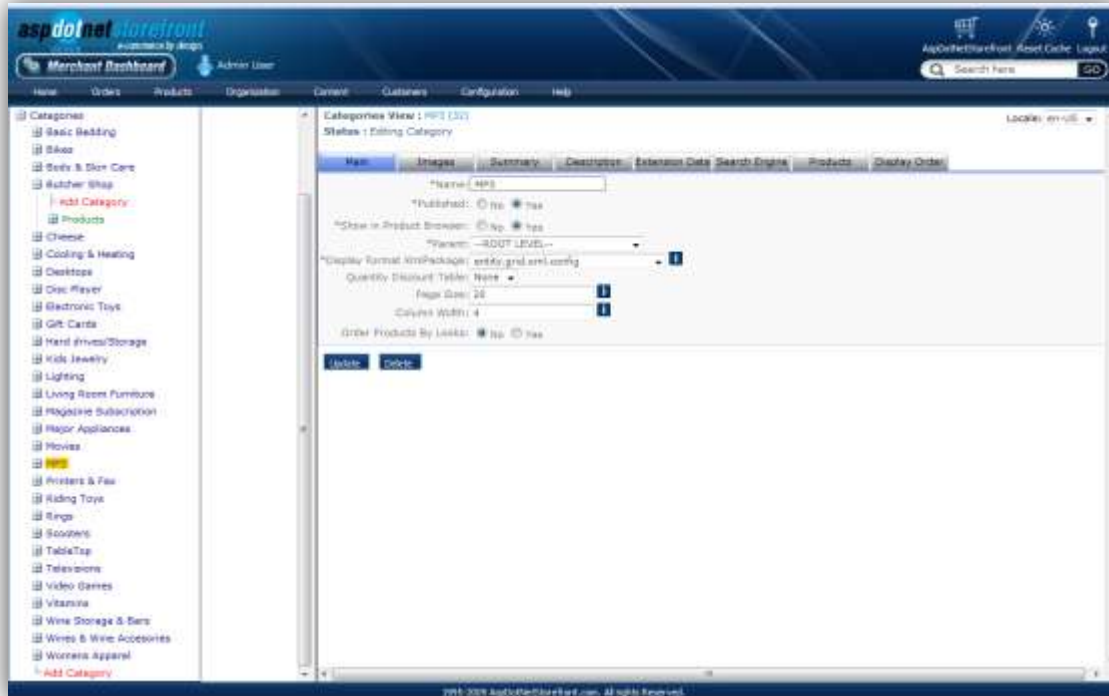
aspdotnetstorefront
e-commerce by design
Merchant Dashboard
Admin User

AspDotNetStorefront Reset Cache Logout
Search here GO

Home Orders Products Organization Content Customers Configuration Help

Categories
Basic Bedding
Bikes
Body & Skin Care
Butcher Shop
Add Category
Products
Cheese
Cooling & Heating
Desktops
Disc Player
Electronic Toys
Gift Cards
Hard drives/Storage
Kids Jewelry
Lighting
Living Room Furniture
Magazine Subscription
Major Appliances
Movies
MP3
Printers & Fax
Riding Toys
Rings
Scooters
TableTop
Televisions
Video Games
Vitamins
Wine Storage & Bars
Wines & Wine Accessories
Womens Apparel
Add Category

Categories View : MP3 (32)
Status : Editing Category

Locale: en-US

Main Images Summary Description Extension Data Search Engine Products Display Order

*Name: MP3
*Published: No Yes
*Show in Product Browser: No Yes
*Parent: --ROOT LEVEL--
*Display Format XmlPackage: entity.grid.xml.config
Quantity Discount Table: None
Page Size: 20
Column Width: 4
Order Products By Looks: No Yes

Update Delete

1995-2009 AspDotNetStorefront.com. All rights Reserved.